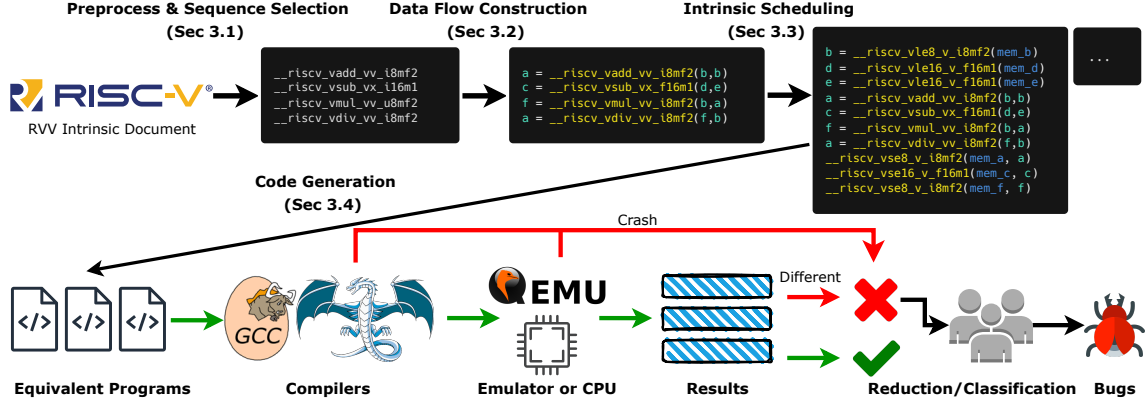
Preprocess & Sequence Selection
(Sec 3.1)

Data Flow Construction
(Sec 3.2)

Intrinsic Scheduling
(Sec 3.3)

RISC-V®
RVV Intrinsic Document

__riscv_vadd_vv_i8mf2
__riscv_vsub_vx_i16m1
__riscv_vmul_vv_u8mf2
__riscv_vdiv_vv_i8mf2

a = __riscv_vadd_vv_i8mf2(b,b)
c = __riscv_vsub_vx_f16m1(d,e)
f = __riscv_vmul_vv_i8mf2(b,a)
a = __riscv_vdiv_vv_i8mf2(f,b)

b = __riscv_vle8_v_i8mf2(mem_b)
d = __riscv_vle16_v_f16m1(mem_d)
e = __riscv_vle16_v_f16m1(mem_e)
a = __riscv_vadd_vv_i8mf2(b,b)
c = __riscv_vsub_vx_f16m1(d,e)
f = __riscv_vmul_vv_i8mf2(b,a)
a = __riscv_vdiv_vv_i8mf2(f,b)
__riscv_vse8_v_i8mf2(mem_a, a)
__riscv_vse16_v_f16m1(mem_c, c)
__riscv_vse8_v_i8mf2(mem_f, f)

...

Code Generation
(Sec 3.4)

Crash

GCC

QEMU

Different

Equivalent Programs

Compilers

Emulator or CPU

Results

Reduction/Classification

Bugs